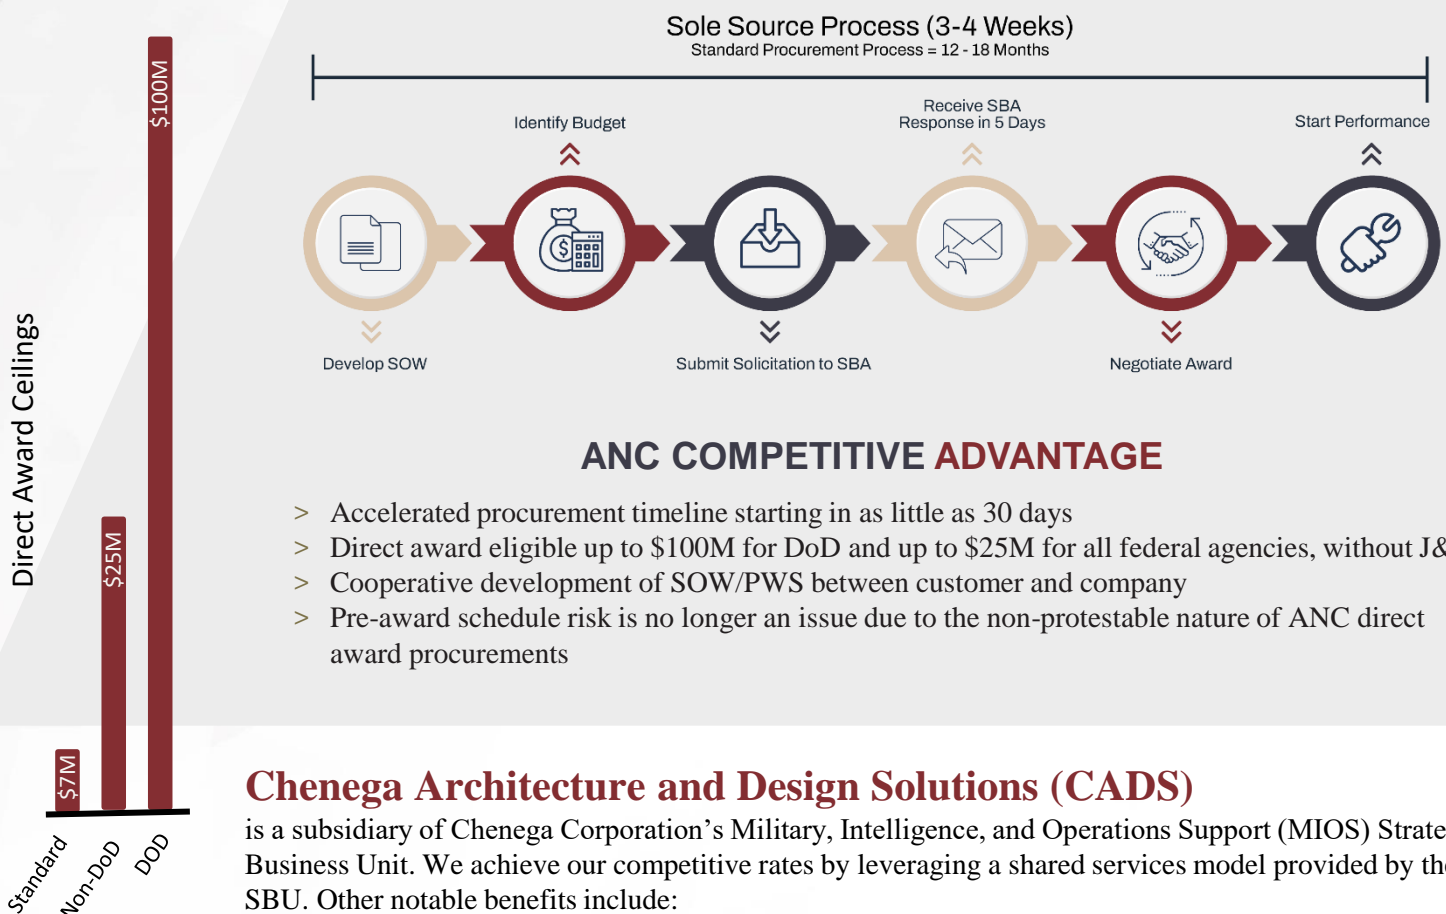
Direct Award Ceilings

$100M

$25M

$7M

Standard

Non-DoD

DOD

Sole Source Process (3-4 Weeks)
Standard Procurement Process = 12 - 18 Months

Identify Budget

Receive SBA Response in 5 Days

Start Performance

Develop SOW

Submit Solicitation to SBA

Negotiate Award

ANC COMPETITIVE ADVANTAGE

> Accelerated procurement timeline starting in as little as 30 days
> Direct award eligible up to $100M for DoD and up to $25M for all federal agencies, without J&
> Cooperative development of SOW/PWS between customer and company
> Pre-award schedule risk is no longer an issue due to the non-protestable nature of ANC direct award procurements

Chenega Architecture and Design Solutions (CADS)
is a subsidiary of Chenega Corporation's Military, Intelligence, and Operations Support (MIOS) Strate Business Unit. We achieve our competitive rates by leveraging a shared services model provided by th SBU. Other notable benefits include: